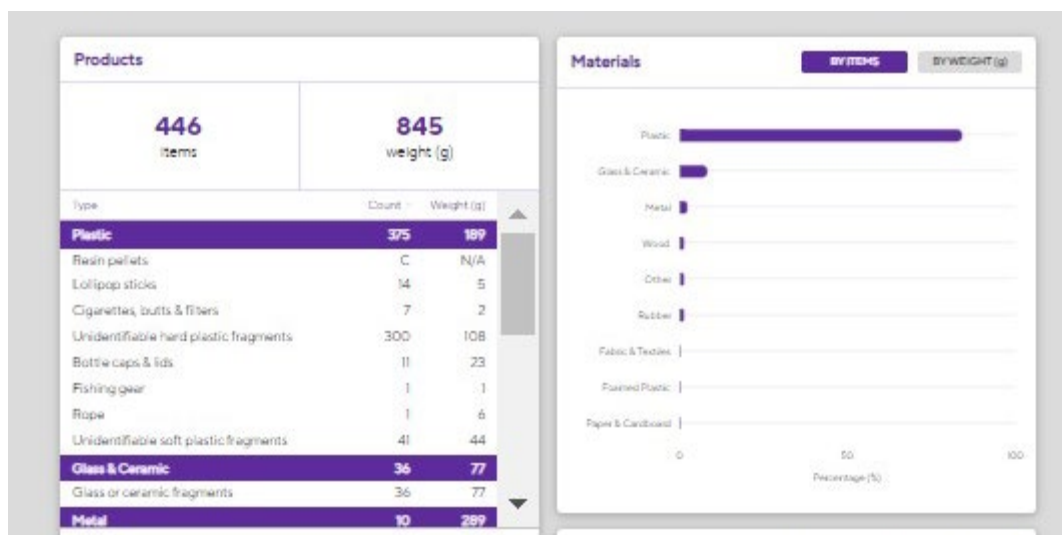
Products

446
items

845
weight (g)

| Type | Count | Weight (g) |
|---|---|---|
| Plastic | 375 | 189 |
| Resin pellets | C | N/A |
| Lollipop sticks | 14 | 5 |
| Cigarettes, butts & filters | 7 | 2 |
| Unidentifiable hard plastic fragments | 300 | 108 |
| Bottle caps & lids | 11 | 23 |
| Fishing gear | 1 | 1 |
| Rope | 1 | 6 |
| Unidentifiable soft plastic fragments | 41 | 44 |
| Glass & Ceramic | 36 | 77 |
| Glass or ceramic fragments | 36 | 77 |
| Metal | 10 | 289 |

Materials

BY ITEMS

BY WEIGHT (g)

Plastic

Glass & Ceramic

Metal

Wood

Other

Rubber

Fabric & Textiles

Foamed Plastic

Paper & Cardboard

0

50

100

Percentage (%)